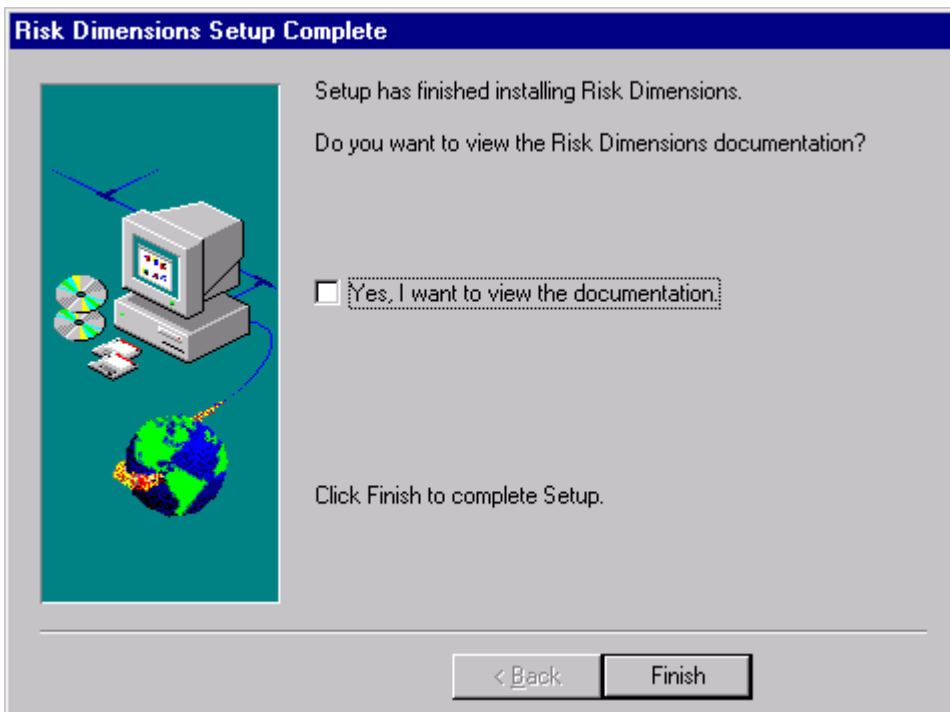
Risk Dimensions Setup Complete

Setup has finished installing Risk Dimensions.

Do you want to view the Risk Dimensions documentation?

Yes, I want to view the documentation.

Click Finish to complete Setup.

< Back

Finish